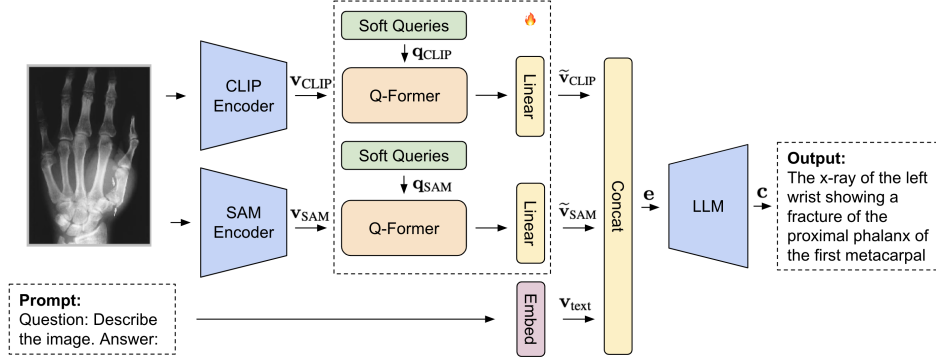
Soft Queries

$\mathbf{q}_{\text{CLIP}}$

CLIP Encoder

$\mathbf{v}_{\text{CLIP}}$

Q-Former

Linear

$\widetilde{\mathbf{v}}_{\text{CLIP}}$

Soft Queries

$\mathbf{q}_{\text{SAM}}$

SAM Encoder

$\mathbf{v}_{\text{SAM}}$

Q-Former

Linear

$\widetilde{\mathbf{v}}_{\text{SAM}}$

Concat

$\mathbf{e}$

LLM

$\mathbf{c}$

**Output:**
The x-ray of the left wrist showing a fracture of the proximal phalanx of the first metacarpal

**Prompt:**
Question: Describe the image. Answer:

Embed

$\mathbf{v}_{\text{text}}$